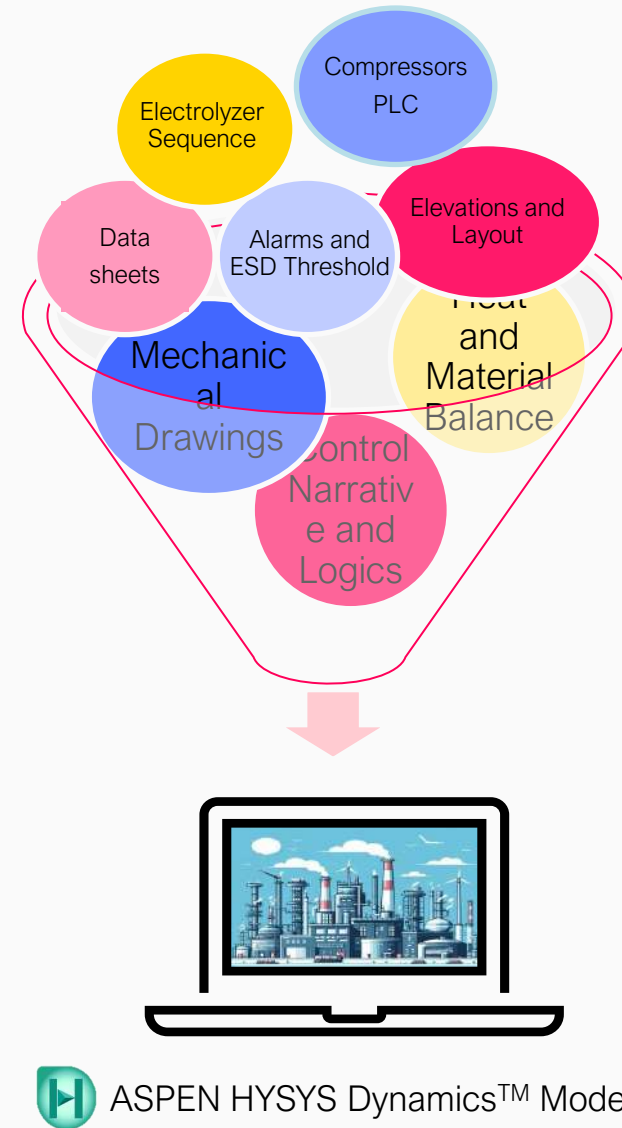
Compressors PLC

Electrolyzer Sequence

Elevations and Layout

Data sheets

Alarms and ESD Threshold

Heat and Material Balance

Mechanical Drawings

Control Narrative and Logics

ASPEN HYSYS Dynamics$^{TM}$ Mode